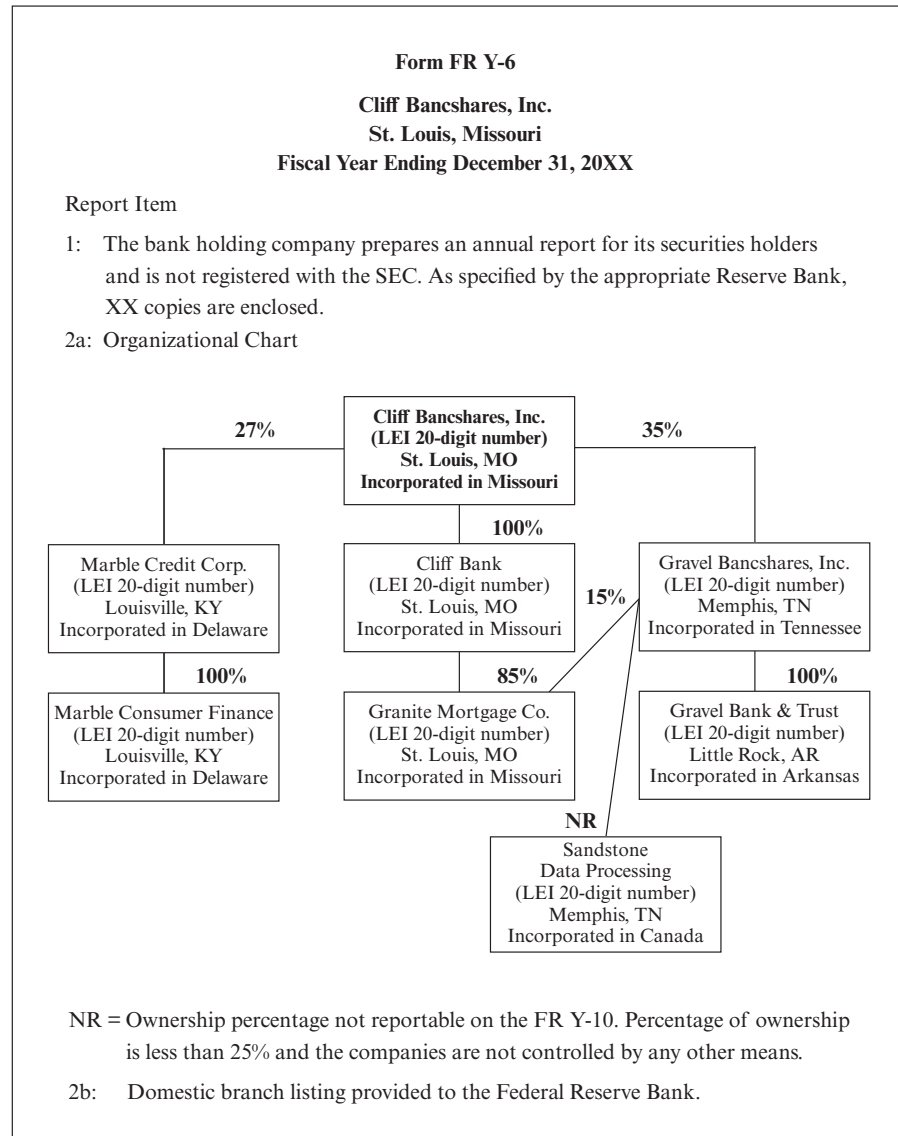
Form FR Y-6

Cliff Bancshares, Inc.
St. Louis, Missouri
Fiscal Year Ending December 31, 20XX

Report Item

1: The bank holding company prepares an annual report for its securities holders and is not registered with the SEC. As specified by the appropriate Reserve Bank, XX copies are enclosed.

2a: Organizational Chart

Cliff Bancshares, Inc.
(LEI 20-digit number)
St. Louis, MO
Incorporated in Missouri

27%

35%

100%

Marble Credit Corp.
(LEI 20-digit number)
Louisville, KY
Incorporated in Delaware

Cliff Bank
(LEI 20-digit number)
St. Louis, MO
Incorporated in Missouri

15%

Gravel Bancshares, Inc.
(LEI 20-digit number)
Memphis, TN
Incorporated in Tennessee

100%

85%

100%

Marble Consumer Finance
(LEI 20-digit number)
Louisville, KY
Incorporated in Delaware

Granite Mortgage Co.
(LEI 20-digit number)
St. Louis, MO
Incorporated in Missouri

Gravel Bank & Trust
(LEI 20-digit number)
Little Rock, AR
Incorporated in Arkansas

NR

Sandstone
Data Processing
(LEI 20-digit number)
Memphis, TN
Incorporated in Canada

NR = Ownership percentage not reportable on the FR Y-10. Percentage of ownership is less than 25% and the companies are not controlled by any other means.

2b: Domestic branch listing provided to the Federal Reserve Bank.